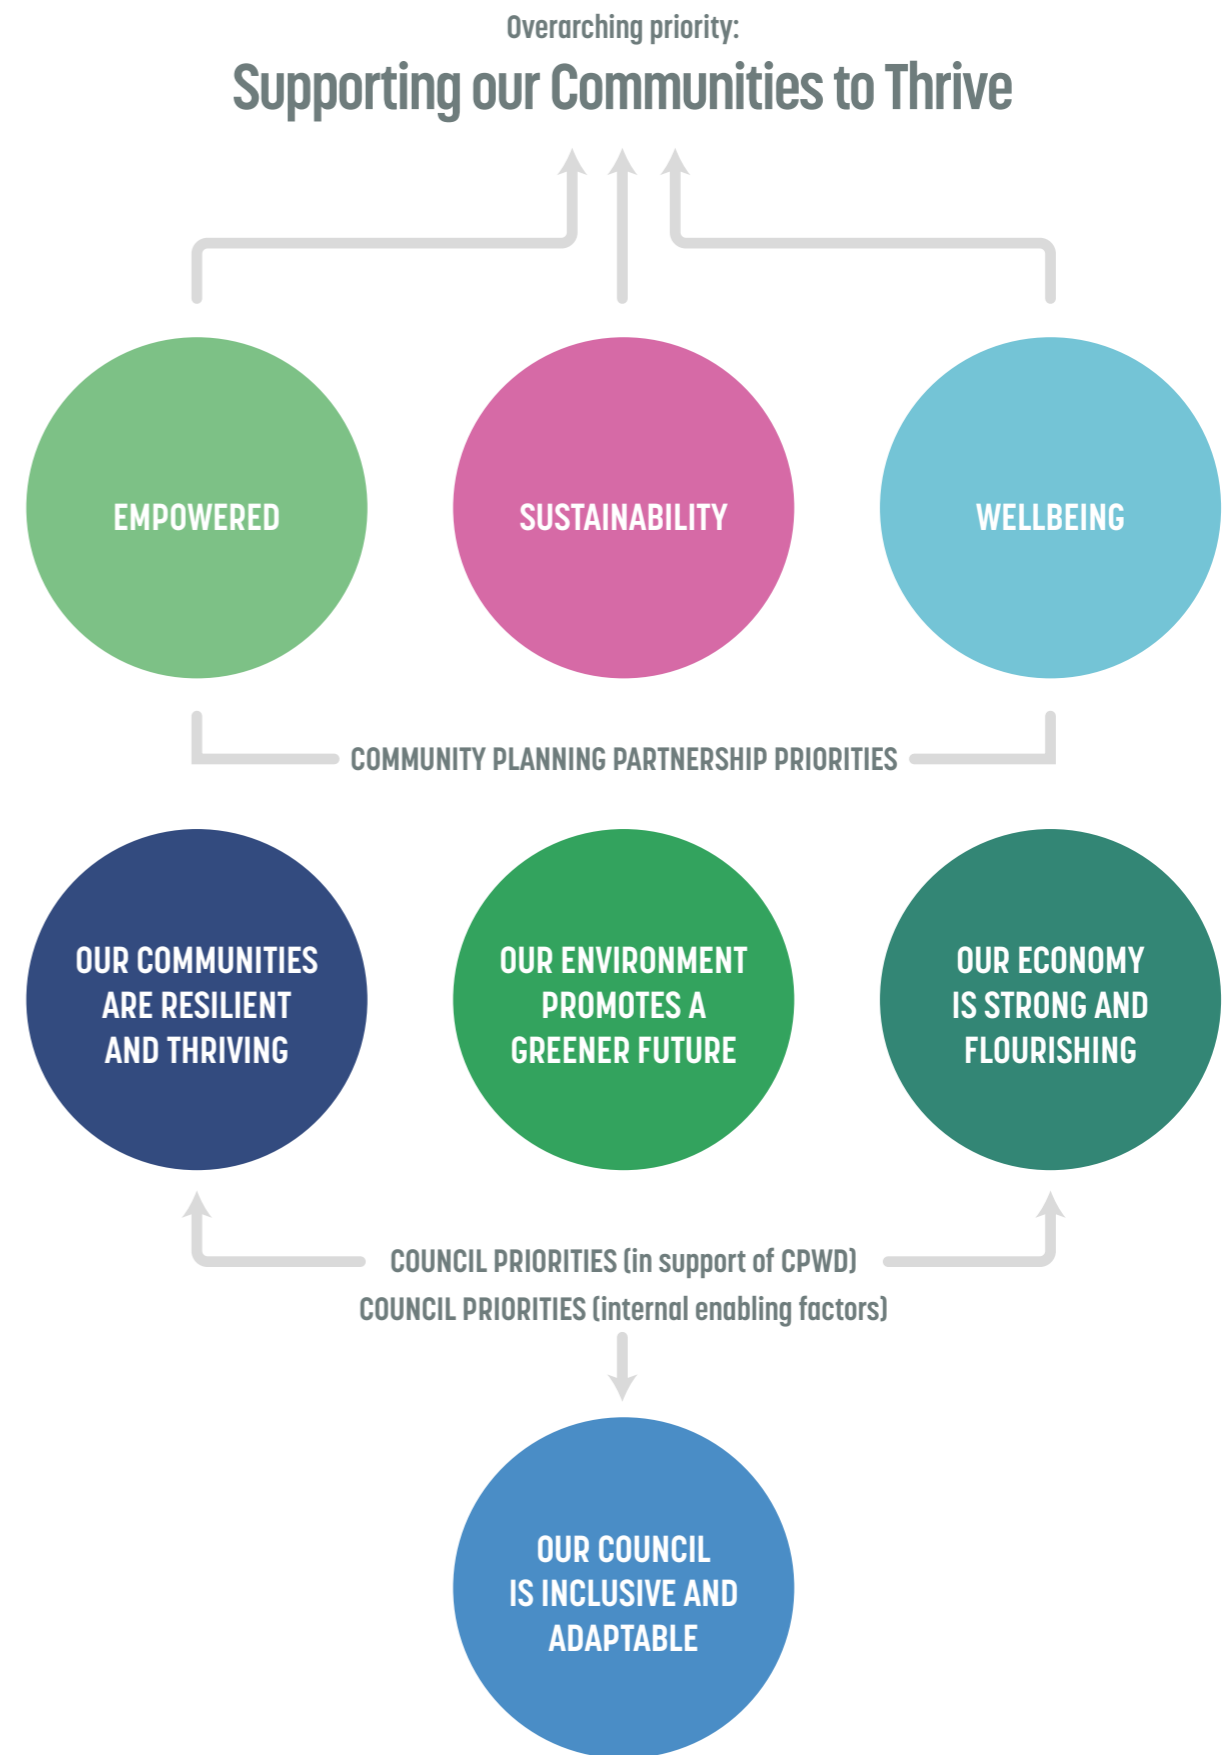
Overarching priority:

Supporting our Communities to Thrive

EMPOWERED

SUSTAINABILITY

WELLBEING

COMMUNITY PLANNING PARTNERSHIP PRIORITIES

OUR COMMUNITIES ARE RESILIENT AND THRIVING

OUR ENVIRONMENT PROMOTES A GREENER FUTURE

OUR ECONOMY IS STRONG AND FLOURISHING

COUNCIL PRIORITIES (in support of CPWD)

COUNCIL PRIORITIES (internal enabling factors)

OUR COUNCIL IS INCLUSIVE AND ADAPTABLE